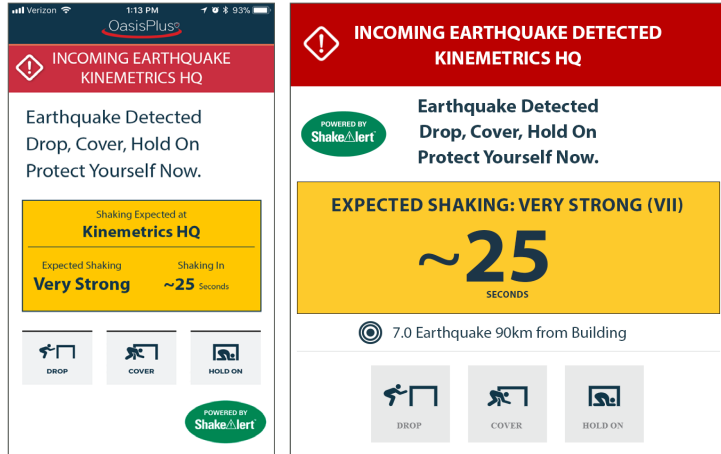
Verizon 1:13 PM 93%

OasisPlus

INCOMING EARTHQUAKE KINEMETRICS HQ

Earthquake Detected
Drop, Cover, Hold On
Protect Yourself Now.

Shaking Expected at
Kinemetrics HQ

Expected Shaking
Very Strong

Shaking In
~25 Seconds

DROP

COVER

HOLD ON

POWERED BY
ShakeAlert

INCOMING EARTHQUAKE DETECTED
KINEMETRICS HQ

POWERED BY
ShakeAlert

Earthquake Detected
Drop, Cover, Hold On
Protect Yourself Now.

EXPECTED SHAKING: VERY STRONG (VII)

~25
SECONDS

7.0 Earthquake 90km from Building

DROP

COVER

HOLD ON